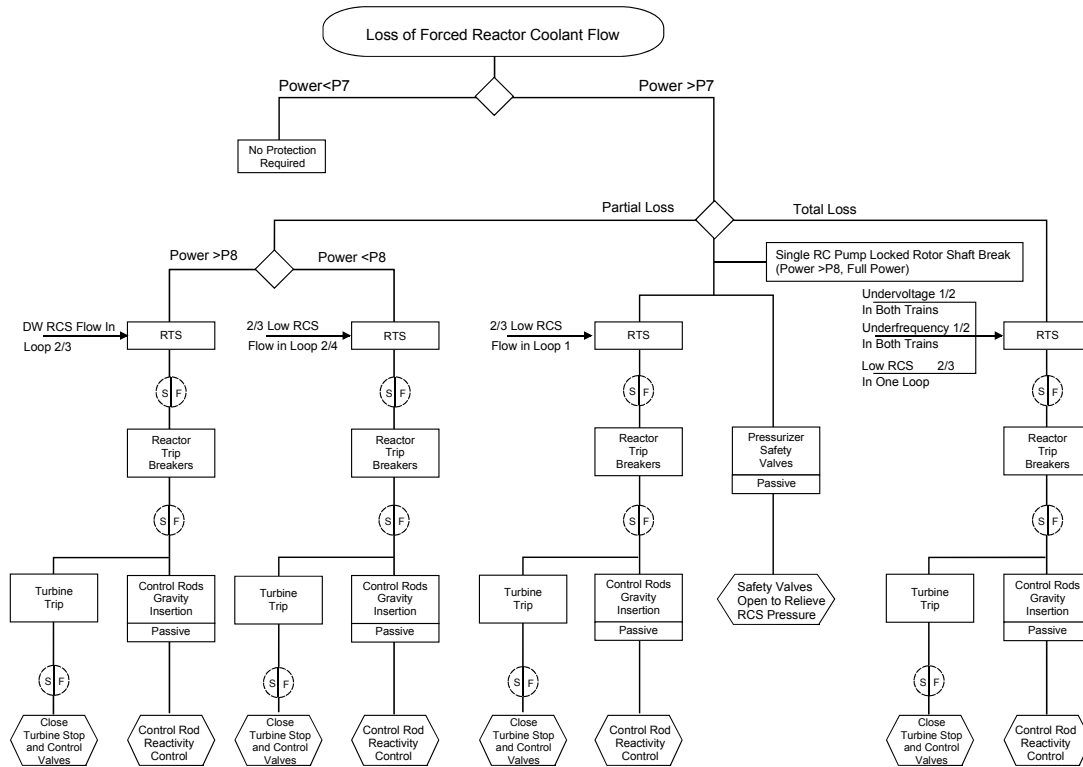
Loss of Forced Reactor Coolant Flow

Power<P7

Power >P7

No Protection Required

Partial Loss

Total Loss

Power >P8

Power <P8

Single RC Pump Locked Rotor Shaft Break (Power >P8, Full Power)

DW RCS Flow In Loop 2/3

RTS

S F

Reactor Trip Breakers

S F

Turbine Trip

S F

Close Turbine Stop and Control Valves

Control Rods Gravity Insertion

Passive

Control Rod Reactivity Control

2/3 Low RCS Flow in Loop 2/4

RTS

S F

Reactor Trip Breakers

S F

Turbine Trip

S F

Close Turbine Stop and Control Valves

Control Rods Gravity Insertion

Passive

Control Rod Reactivity Control

2/3 Low RCS Flow in Loop 1

RTS

S F

Reactor Trip Breakers

S F

Turbine Trip

S F

Close Turbine Stop and Control Valves

Control Rods Gravity Insertion

Passive

Control Rod Reactivity Control

Pressurizer Safety Valves

Passive

Safety Valves Open to Relieve RCS Pressure

Undervoltage 1/2 In Both Trains

Underfrequency 1/2 In Both Trains

Low RCS 2/3 In One Loop

RTS

S F

Reactor Trip Breakers

S F

Turbine Trip

S F

Close Turbine Stop and Control Valves

Control Rods Gravity Insertion

Passive

Control Rod Reactivity Control